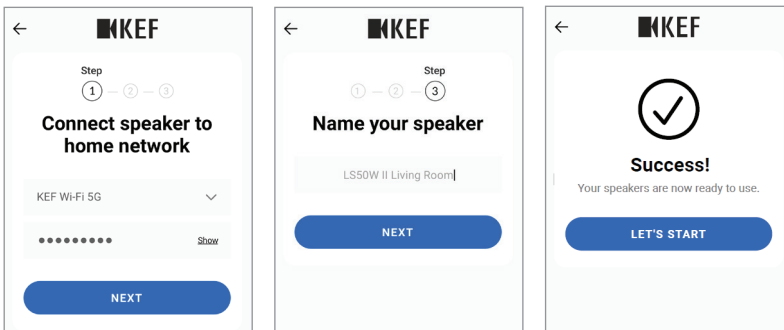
←
KEF

Step
1 — 2 — 3

Connect speaker to home network

KEF Wi-Fi 5G

●●●●●●●●● Show

NEXT

←
KEF

Step
1 — 2 — 3

Name your speaker

LS50W II Living Room

NEXT

←
KEF

Success!
Your speakers are now ready to use.

LET'S START